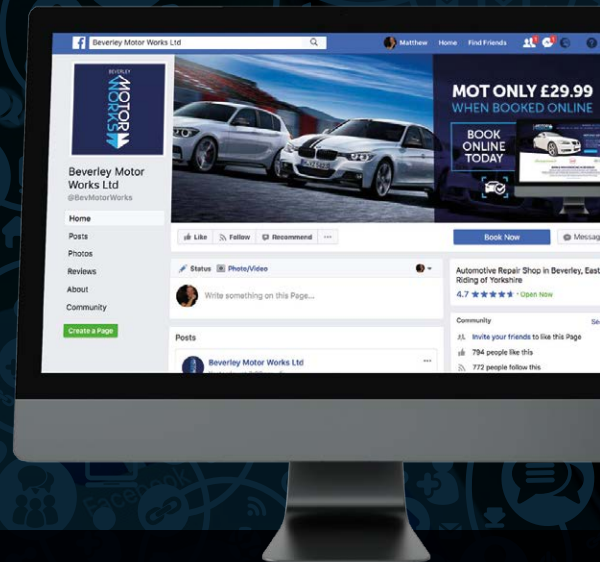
Beverley Motor Works Ltd

Matthew Home Find Friends

BEVERLEY MOTOR WORKS

Beverley Motor Works Ltd
@BevMotorWorks

Home
Posts
Photos
Reviews
About
Community

Create a Page

MOT ONLY £29.99
WHEN BOOKED ONLINE

BOOK ONLINE TODAY

Like Follow Recommend ···

Book Now

Messag

Status Photo/Video

Write something on this Page...

Automotive Repair Shop in Beverley, East Riding of Yorkshire

4.7 ★★★★★ · Open Now

Posts

Beverley Motor Works Ltd

Community

Invite your friends to like this Page

794 people like this

772 people follow this